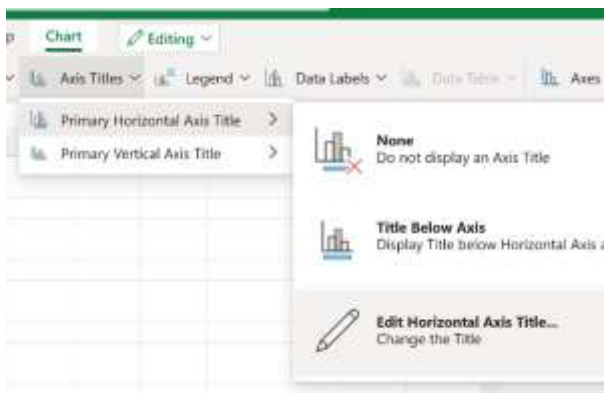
p Chart Editing

Axis Titles Legend Data Labels Data Table Axes

Primary Horizontal Axis Title >
Primary Vertical Axis Title >

None
Do not display an Axis Title

Title Below Axis
Display Title below Horizontal Axis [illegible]

Edit Horizontal Axis Title...
Change the Title